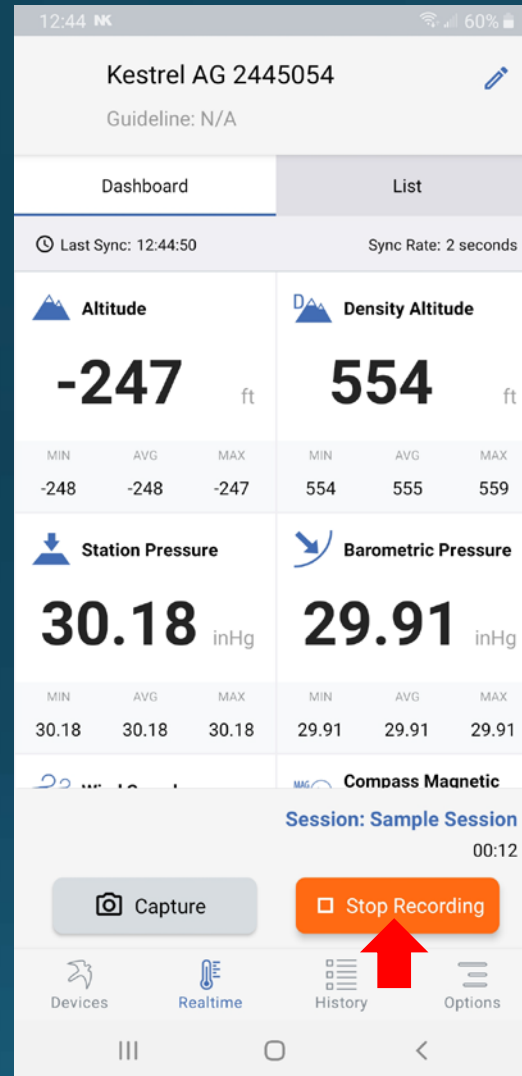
12:44 NK 60%

Kestrel AG 2445054
Guideline: N/A

Dashboard | List

Last Sync: 12:44:50 Sync Rate: 2 seconds

Altitude
-247 ft
MIN -248 AVG -248 MAX -247

Density Altitude
554 ft
MIN 554 AVG 555 MAX 559

Station Pressure
30.18 inHg
MIN 30.18 AVG 30.18 MAX 30.18

Barometric Pressure
29.91 inHg
MIN 29.91 AVG 29.91 MAX 29.91

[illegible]

Compass Magnetic

Session: Sample Session
00:12

Capture
Stop Recording

Devices Realtime History Options